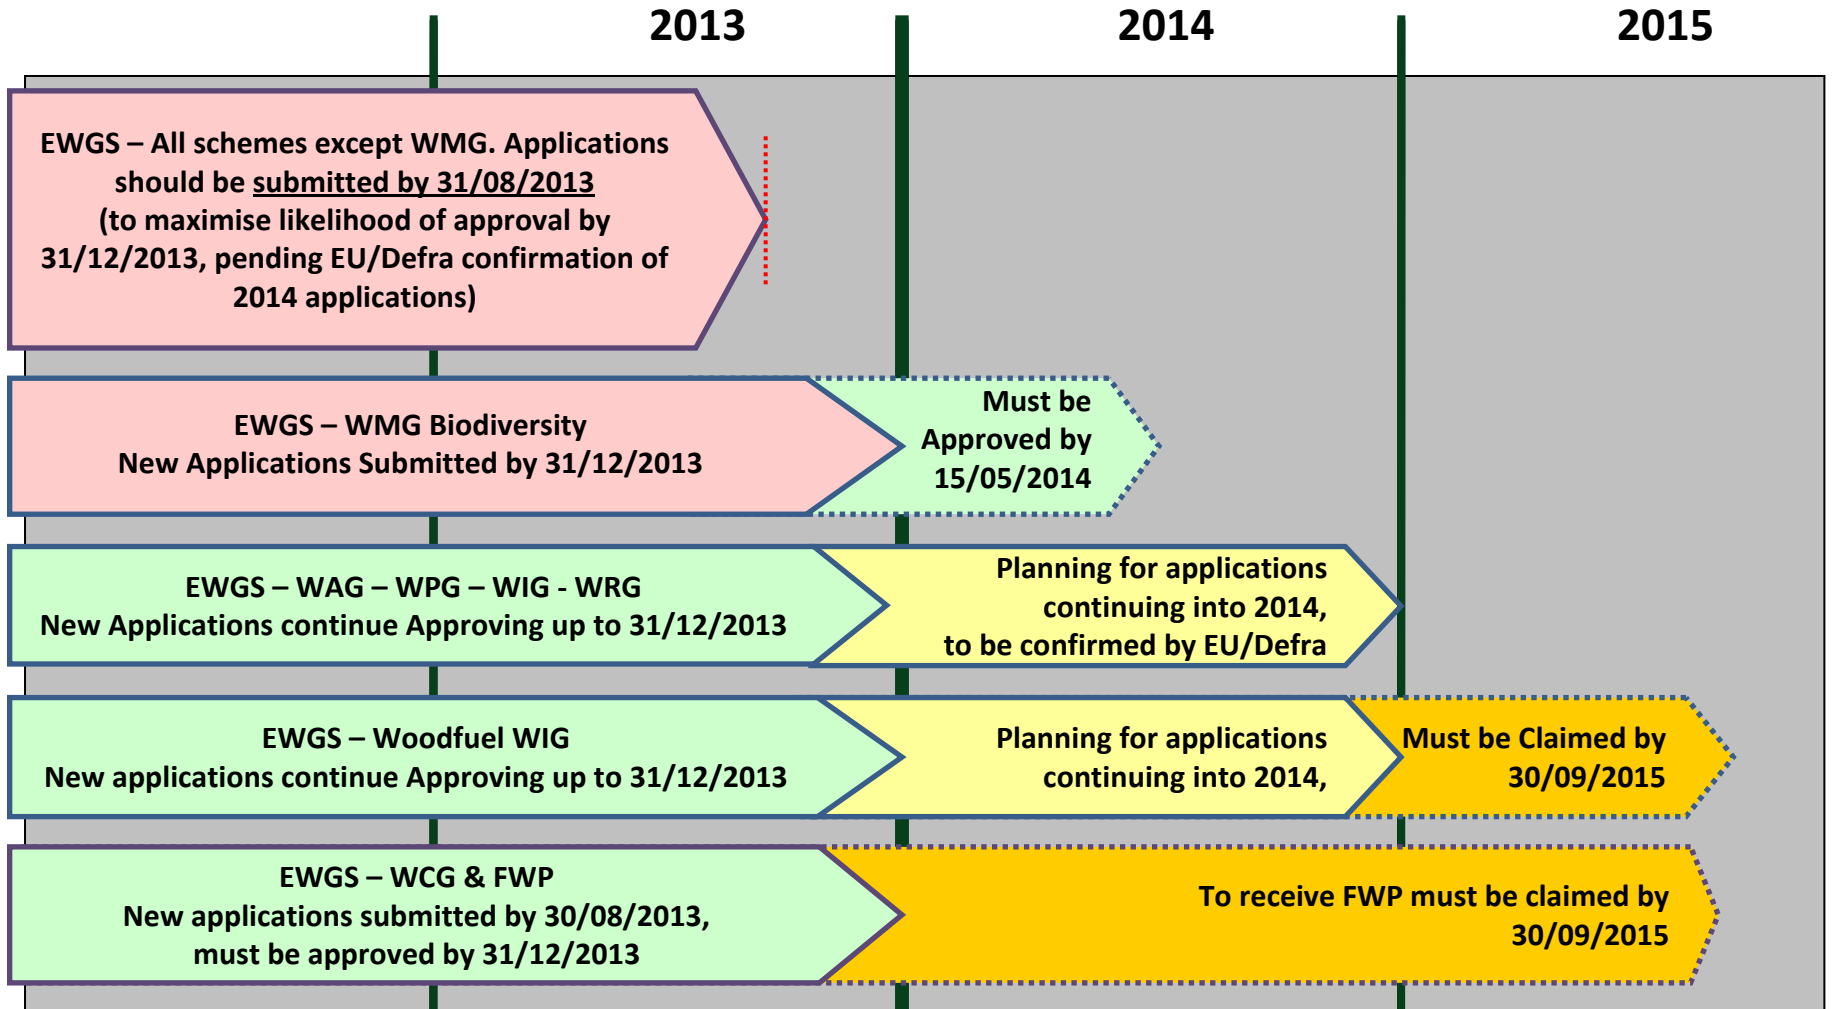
2013

2014

2015

EWGS – All schemes except WMG. Applications should be submitted by 31/08/2013 (to maximise likelihood of approval by 31/12/2013, pending EU/Defra confirmation of 2014 applications)

EWGS – WMG Biodiversity
New Applications Submitted by 31/12/2013

Must be Approved by 15/05/2014

EWGS – WAG – WPG – WIG - WRG
New Applications continue Approving up to 31/12/2013

Planning for applications continuing into 2014, to be confirmed by EU/Defra

EWGS – Woodfuel WIG
New applications continue Approving up to 31/12/2013

Planning for applications continuing into 2014,

Must be Claimed by 30/09/2015

EWGS – WCG & FWP
New applications submitted by 30/08/2013, must be approved by 31/12/2013

To receive FWP must be claimed by 30/09/2015